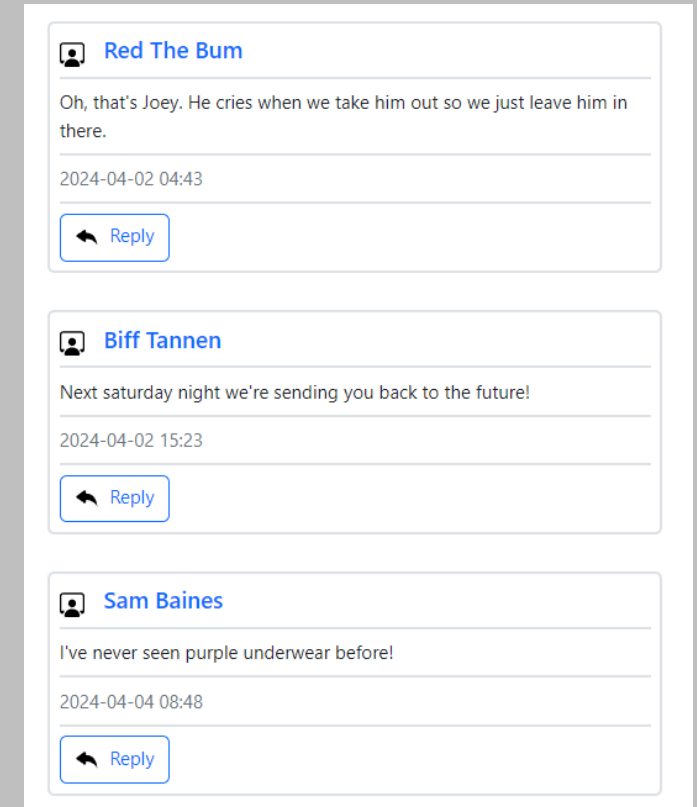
Red The Bum

Oh, that's Joey. He cries when we take him out so we just leave him in there.

2024-04-02 04:43

Reply

Biff Tannen

Next saturday night we're sending you back to the future!

2024-04-02 15:23

Reply

Sam Baines

I've never seen purple underwear before!

2024-04-04 08:48

Reply